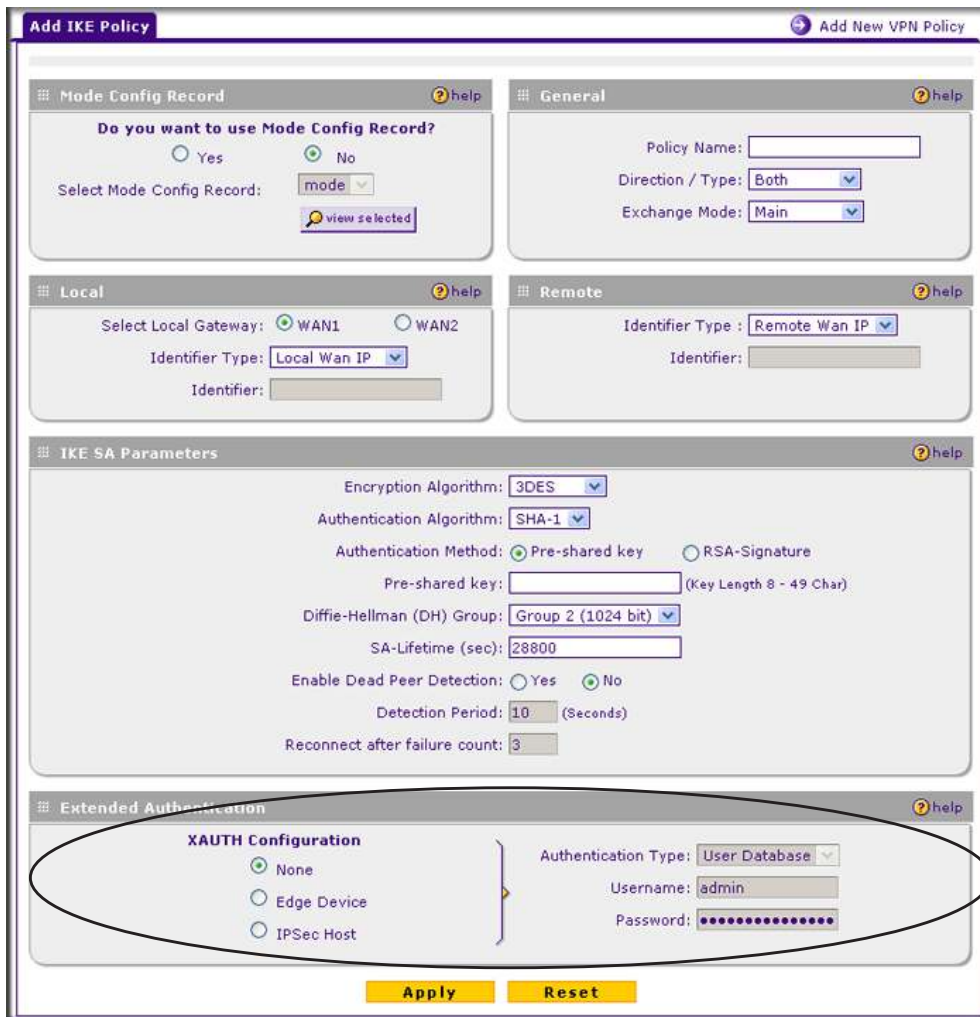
Add IKE Policy

Add New VPN Policy

Mode Config Record

help

Do you want to use Mode Config Record?

Yes

No

Select Mode Config Record: mode

view selected

General

help

Policy Name:

Direction / Type: Both

Exchange Mode: Main

Local

help

Select Local Gateway: WAN1 WAN2

Identifier Type: Local Wan IP

Identifier:

Remote

help

Identifier Type : Remote Wan IP

Identifier:

IKE SA Parameters

help

Encryption Algorithm: 3DES

Authentication Algorithm: SHA-1

Authentication Method: Pre-shared key RSA-Signature

Pre-shared key: (Key Length 8 - 49 Char)

Diffie-Hellman (DH) Group: Group 2 (1024 bit)

SA-Lifetime (sec): 28800

Enable Dead Peer Detection: Yes No

Detection Period: 10 (Seconds)

Reconnect after failure count: 3

Extended Authentication

help

XAUTH Configuration

None

Edge Device

IPSec Host

Authentication Type: User Database

Username: admin

Password: •••••••••••••••

Apply

Reset